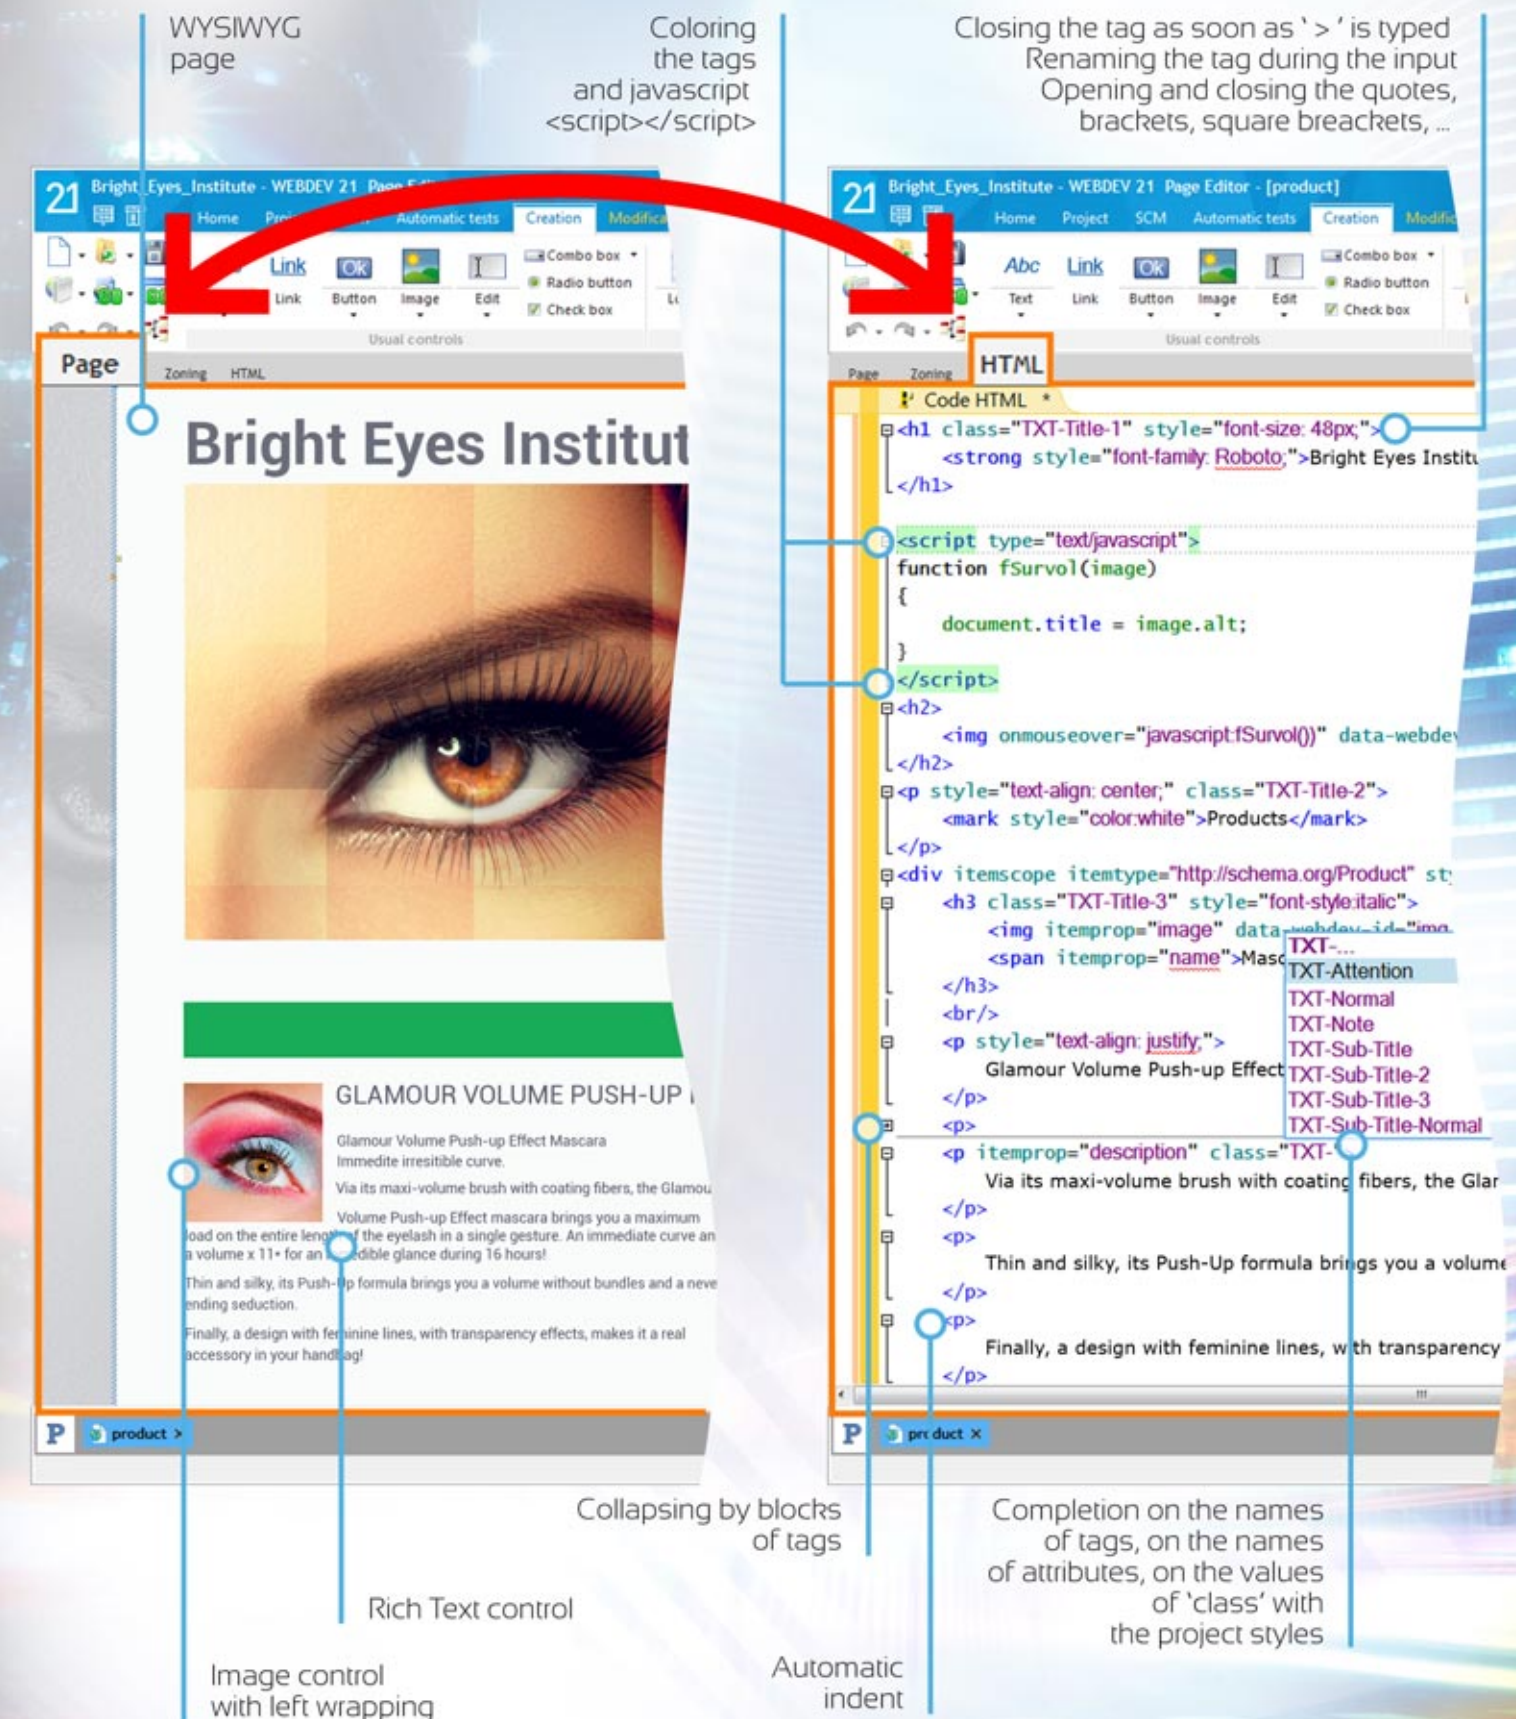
WYSIWYG page

Coloring the tags and javascript <script></script>

Closing the tag as soon as ' > ' is typed
Renaming the tag during the input
Opening and closing the quotes, brackets, square breackets, ...

21 Bright_Eyes_Institute - WEBDEV 21 Page E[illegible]

Home Pro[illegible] Automatic tests Creation Modifica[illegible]

Link Link OK Button Image Edit Combo box Radio button Check box Li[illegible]

Usual controls

Page Zoning HTML

Bright Eyes Institut

GLAMOUR VOLUME PUSH-UP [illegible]

Glamour Volume Push-up Effect Mascara
Immedite irresitible curve.

Via its maxi-volume brush with coating fibers, the Glamou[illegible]

Volume Push-up Effect mascara brings you a maximum load on the entire leng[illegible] of the eyelash in a single gesture. An immediate curve an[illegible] a volume x 11• for an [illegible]dible glance during 16 hours!

Thin and silky, its Push-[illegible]p formula brings you a volume without bundles and a neve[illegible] ending seduction.

Finally, a design with fe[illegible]inine lines, with transparency effects, makes it a real accessory in your handb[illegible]ag!

P product >

21 Bright_Eyes_Institute - WEBDEV 21 Page Editor - [product]

Home Project SCM Automatic tests Creation Modific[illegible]

Abc Text Link Link OK Button Image Edit Combo box Radio button Check box

Usual controls

Page Zoning HTML

Code HTML *

<h1 class="TXT-Title-1" style="font-size: 48px;">
<strong style="font-family: Roboto;">Bright Eyes Institu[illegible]
</h1>

<script type="text/javascript">
function fSurvol(image)
{
document.title = image.alt;
}
</script>
<h2>
<img onmouseover="javascript:fSurvol()" data-webde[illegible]
</h2>
<p style="text-align: center;" class="TXT-Title-2">
<mark style="color:white">Products</mark>
</p>
<div itemscope itemtype="http://schema.org/Product" st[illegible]
<h3 class="TXT-Title-3" style="font-style:italic">
<img itemprop="image" data-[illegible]
<span itemprop="name">Masc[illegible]
</h3>
<br/>
<p style="text-align: justify;">
Glamour Volume Push-up Effect
</p>
<p>
<p itemprop="description" class="TXT-
Via its maxi-volume brush with coating fibers, the Glar
</p>
<p>
Thin and silky, its Push-Up formula brings you a volume
</p>
<p>
Finally, a design with feminine lines, with transparency
</p>

TXT-...
TXT-Attention
TXT-Normal
TXT-Note
TXT-Sub-Title
TXT-Sub-Title-2
TXT-Sub-Title-3
TXT-Sub-Title-Normal

P pr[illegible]duct ×

Collapsing by blocks of tags

Completion on the names of tags, on the names of attributes, on the values of 'class' with the project styles

Rich Text control

Image control with left wrapping

Automatic indent